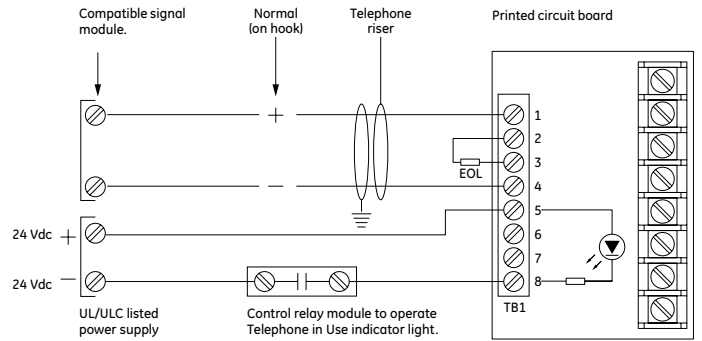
Compatible signal module.

Normal (on hook)

Telephone riser

Printed circuit board

+

−

1
2
3
4
5
6
7
8

EOL

TB1

24 Vdc +

24 Vdc −

UL/ULC listed power supply

Control relay module to operate Telephone in Use indicator light.